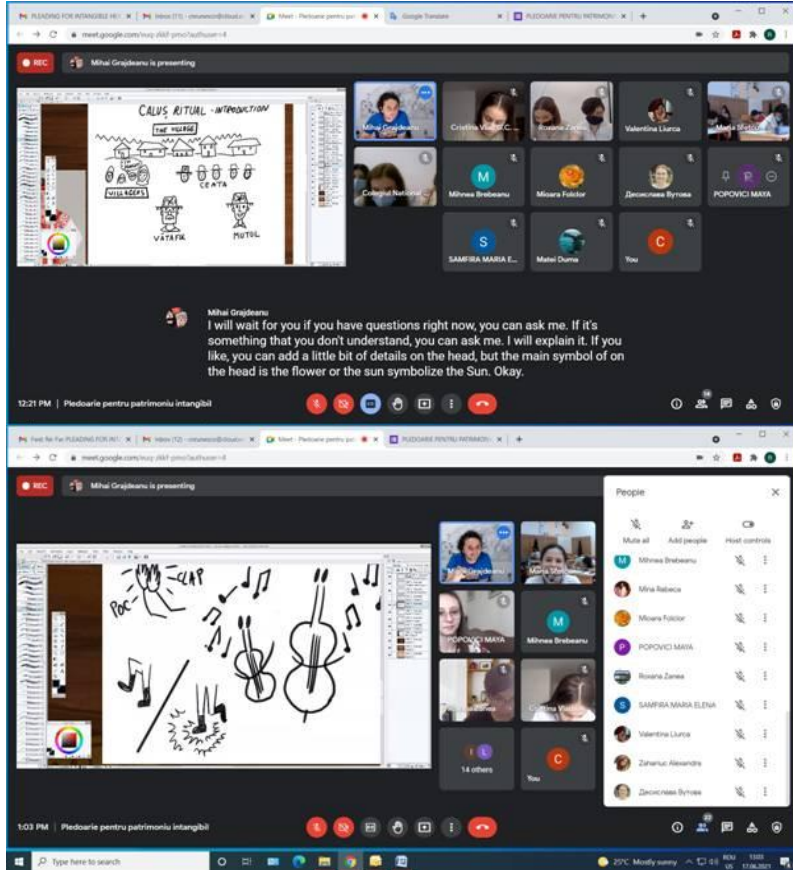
PLEADING FOR INTANGIBLE HE | Inbox (11) - cmunteanu@dcsud.ro | Meet - Pledoarie pentru pat | Google Translate | PLEDOARIE PENTRU PATRIMONIU

meet.google.com/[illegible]

REC

Mihai Grajdeanu is presenting

CALUS RITUAL - INTRODUCTION

THE VILLAGE

VILLAGERS

CEATA

VATAFUL

MUTUL

Mihai Grajdeanu

Cristina Vlad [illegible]

Roxana Zanea

Valentina Liurca

Maria Sfetcu

Colegiul National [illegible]

Mihnea Brebeanu

Mioara Folclor

Десислава Бутова

POPOVICI MAYA

SAMFIRA MARIA E...

Matei Duma

You

Mihai Grajdeanu

I will wait for you if you have questions right now, you can ask me. If it's something that you don't understand, you can ask me. I will explain it. If you like, you can add a little bit of details on the head, but the main symbol of on the head is the flower or the sun symbolize the Sun. Okay.

12:21 PM | Pledoarie pentru patrimoniu intangibil

Feel Re Fer PLEADING FOR INT | Inbox (12) - cmunteanu@dcsud.ro | Meet - Pledoarie pentru pat | PLEDOARIE PENTRU PATRIMONIU

meet.google.com/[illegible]

REC

Mihai Grajdeanu is presenting

CLAP

POC

Mihai Grajdeanu

Maria Sfetcu

POPOVICI MAYA

Mihnea Brebeanu

Roxana Zanea

Cristina Vlad

14 others

You

People

Mute all

Add people

Host controls

Mihnea Brebeanu

Mina Rebeca

Mioara Folclor

POPOVICI MAYA

Roxana Zanea

SAMFIRA MARIA ELENA

Valentina Liurca

Zahariuc Alexandra

Десислава Бутова

1:03 PM | Pledoarie pentru patrimoniu intangibil

Type here to search

25°C Mostly sunny

ROU US

13:03 17.06.2021